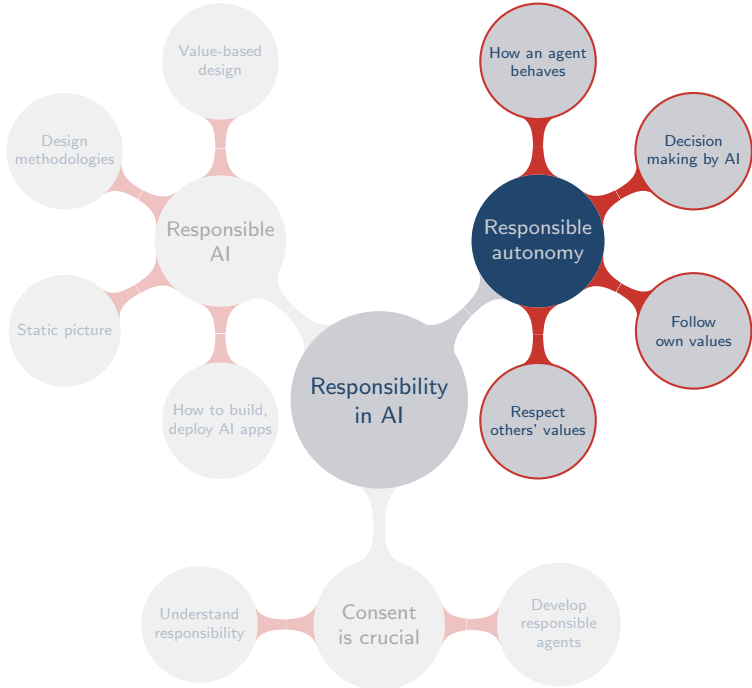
Value-based design

Design methodologies

Responsible AI

Static picture

How to build, deploy AI apps

How an agent behaves

Decision making by AI

Responsible autonomy

Follow own values

Respect others' values

Responsibility in AI

Understand responsibility

Consent is crucial

Develop responsible agents